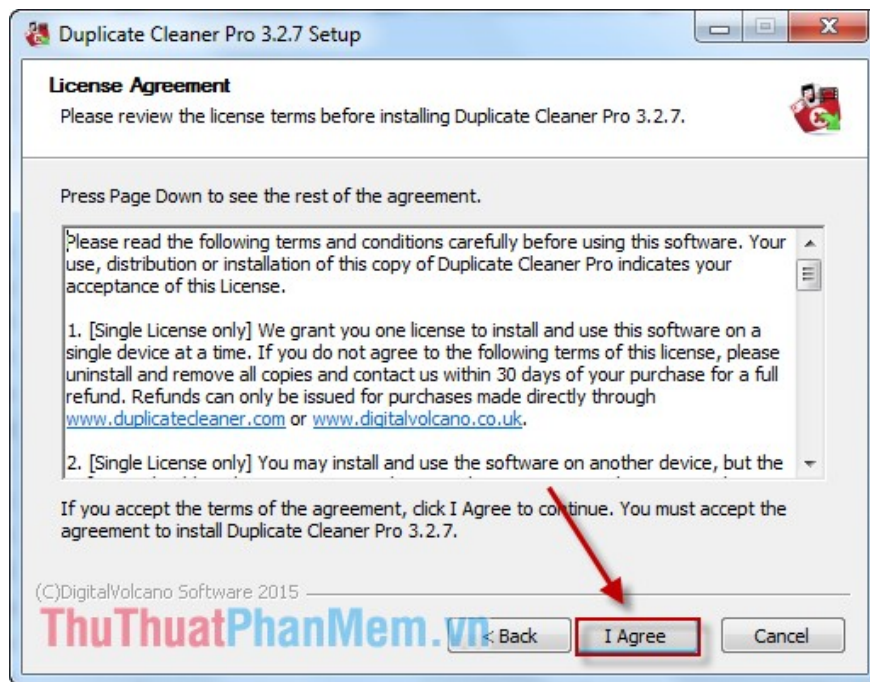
Duplicate Cleaner Pro 3.2.7 Setup

License Agreement
Please review the license terms before installing Duplicate Cleaner Pro 3.2.7.

Press Page Down to see the rest of the agreement.

Please read the following terms and conditions carefully before using this software. Your use, distribution or installation of this copy of Duplicate Cleaner Pro indicates your acceptance of this License.

1. [Single License only] We grant you one license to install and use this software on a single device at a time. If you do not agree to the following terms of this license, please uninstall and remove all copies and contact us within 30 days of your purchase for a full refund. Refunds can only be issued for purchases made directly through www.duplicatecleaner.com or www.digitalvolcano.co.uk.

2. [Single License only] You may install and use the software on another device, but the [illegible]

If you accept the terms of the agreement, click I Agree to continue. You must accept the agreement to install Duplicate Cleaner Pro 3.2.7.

(C)DigitalVolcano Software 2015

ThuThuatPhanMem.vn

< Back

I Agree

Cancel